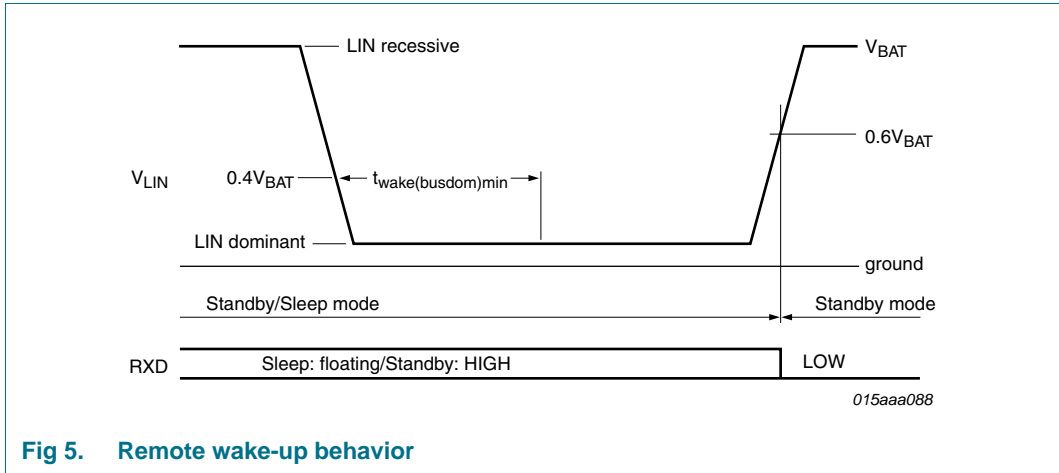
LIN recessive

$V_{BAT}$

$0.6V_{BAT}$

$V_{LIN}$

$0.4V_{BAT}$

$t_{wake(busdom)min}$

LIN dominant

ground

Standby/Sleep mode

Standby mode

RXD

Sleep: floating/Standby: HIGH

LOW

015aaa088

Fig 5. Remote wake-up behavior